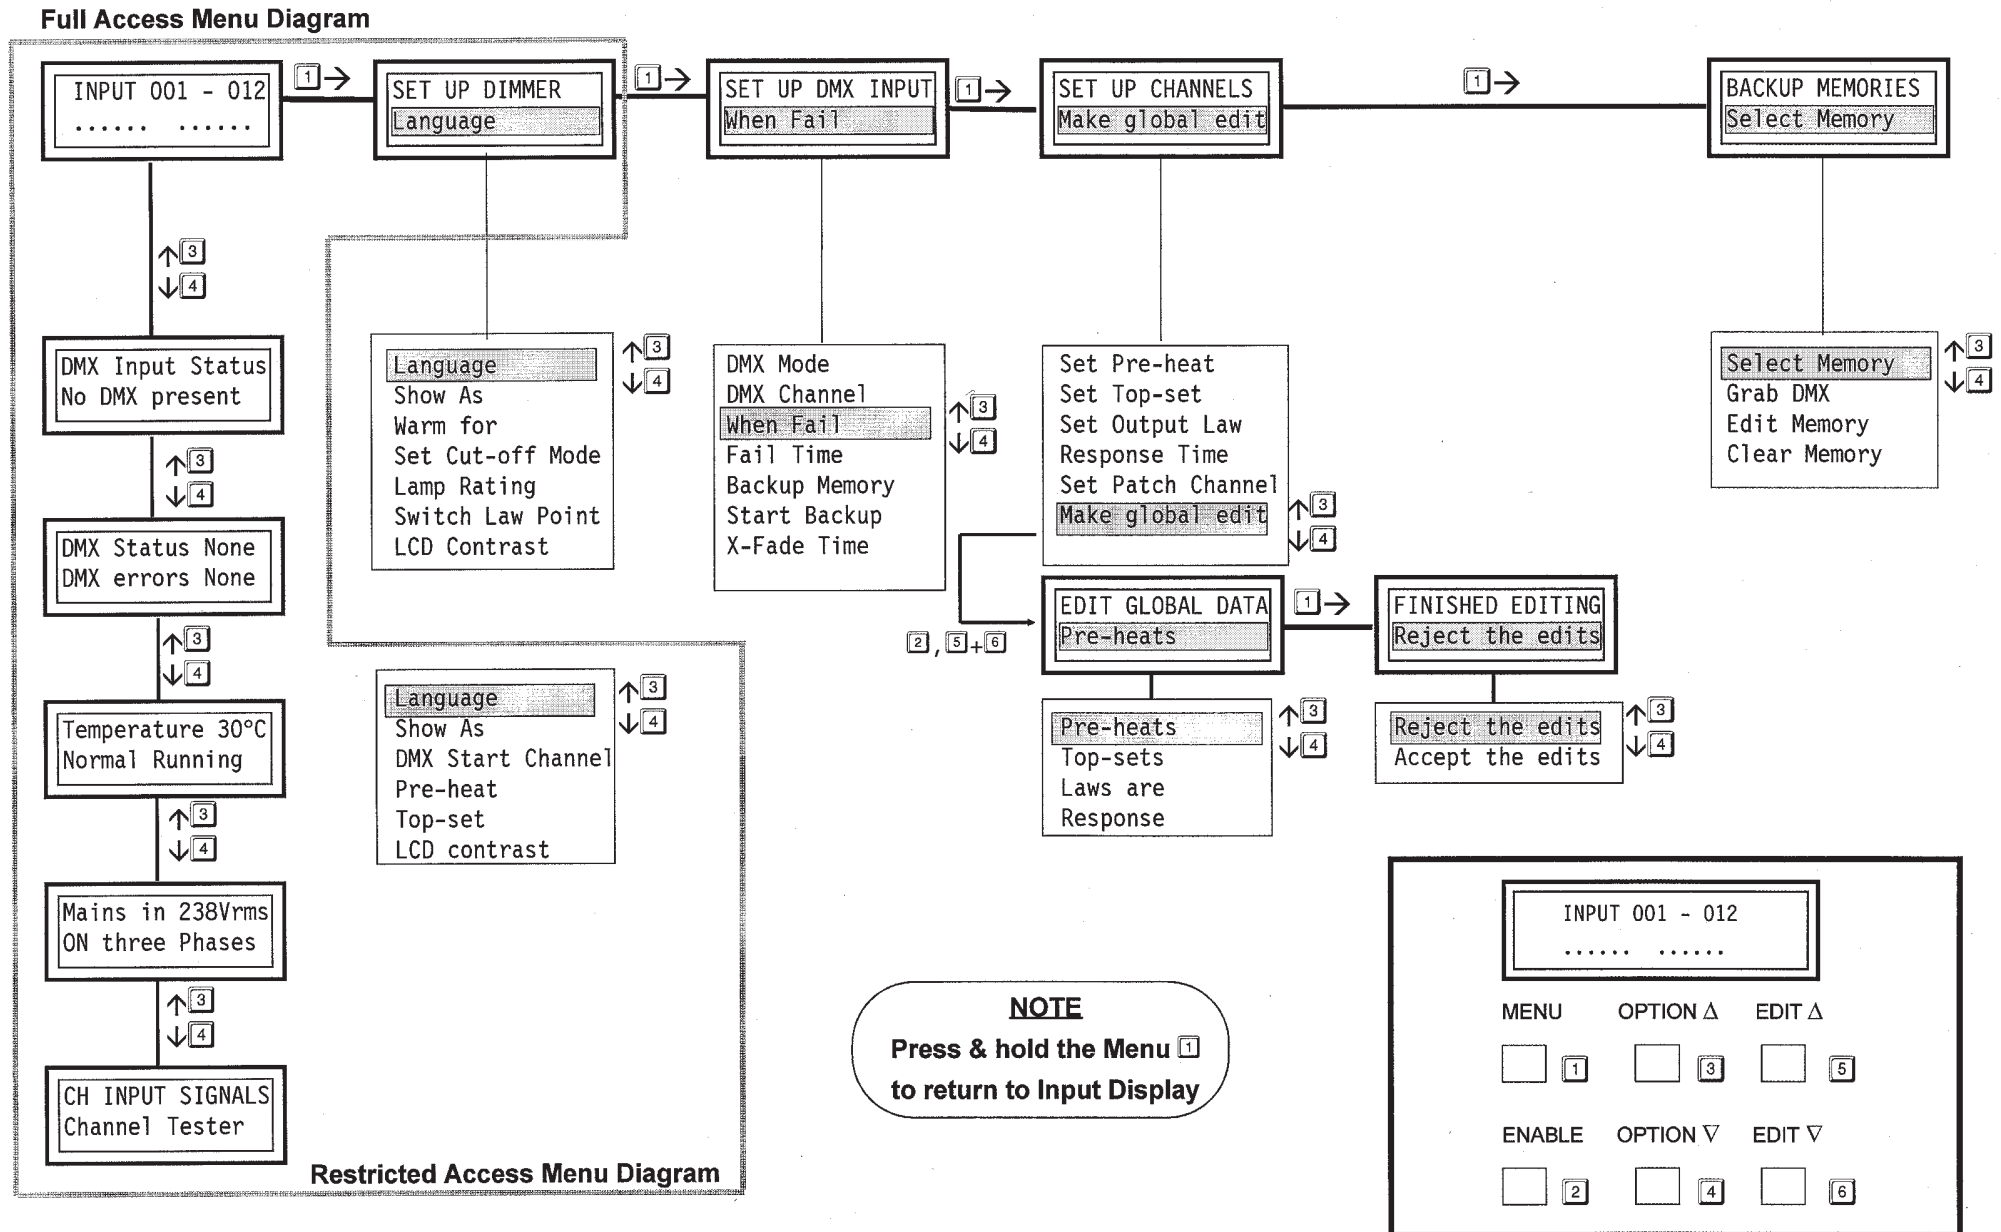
Full Access Menu Diagram

INPUT 001 - 012
...... ......

1 →

SET UP DIMMER
Language

1 →

SET UP DMX INPUT
When Fail

1 →

SET UP CHANNELS
Make global edit

1 →

BACKUP MEMORIES
Select Memory

↑3 ↓4

DMX Input Status
No DMX present

↑3 ↓4

DMX Status None
DMX errors None

↑3 ↓4

Temperature 30°C
Normal Running

↑3 ↓4

Mains in 238Vrms
ON three Phases

↑3 ↓4

CH INPUT SIGNALS
Channel Tester

Language
Show As
Warm for
Set Cut-off Mode
Lamp Rating
Switch Law Point
LCD Contrast

↑3 ↓4

DMX Mode
DMX Channel
When Fail
Fail Time
Backup Memory
Start Backup
X-Fade Time

↑3 ↓4

Set Pre-heat
Set Top-set
Set Output Law
Response Time
Set Patch Channel
Make global edit

↑3 ↓4

Select Memory
Grab DMX
Edit Memory
Clear Memory

↑3 ↓4

2, 5+6

EDIT GLOBAL DATA
Pre-heats

1 →

FINISHED EDITING
Reject the edits

Language
Show As
DMX Start Channel
Pre-heat
Top-set
LCD contrast

↑3 ↓4

Pre-heats
Top-sets
Laws are
Response

↑3 ↓4

Reject the edits
Accept the edits

↑3 ↓4

NOTE
Press & hold the Menu 1
to return to Input Display

INPUT 001 - 012
...... ......

MENU 1
OPTION Δ 3
EDIT Δ 5
ENABLE 2
OPTION ∇ 4
EDIT ∇ 6

Restricted Access Menu Diagram